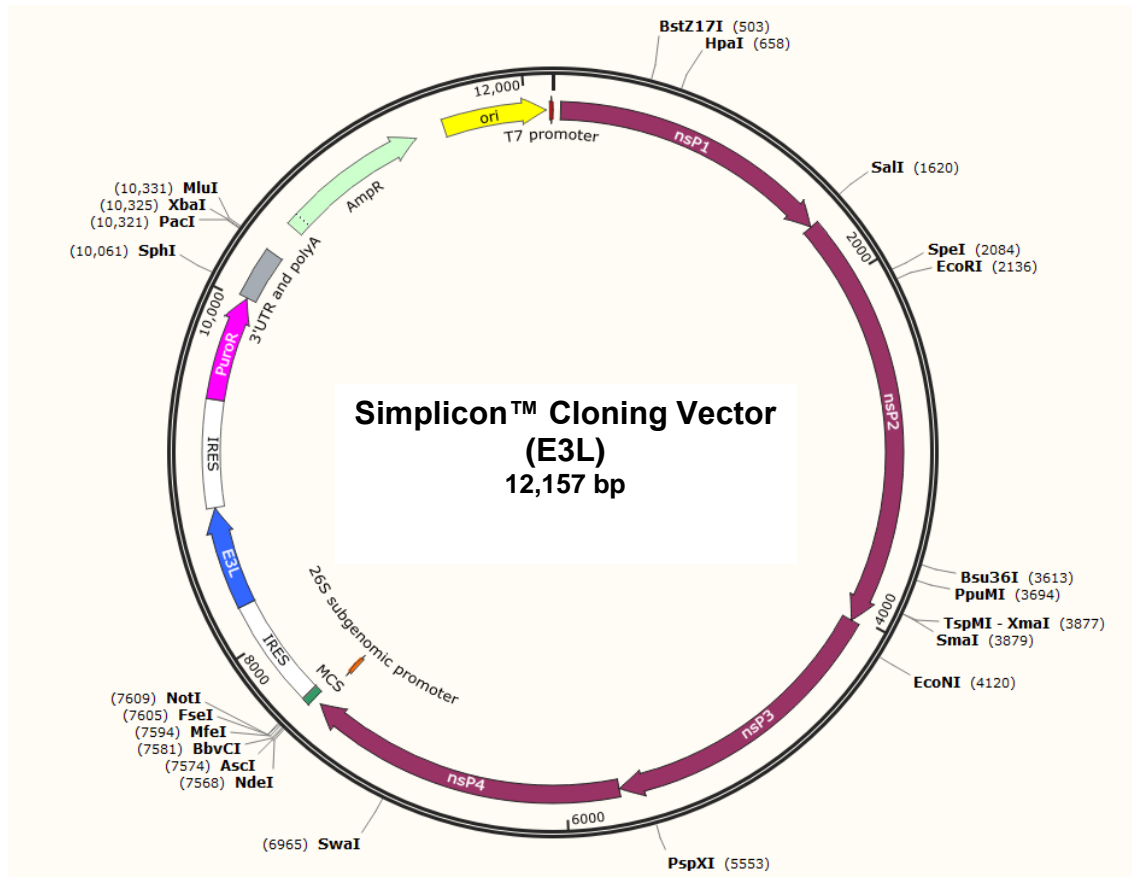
BstZ17I (503)
HpaI (658)
12,000
ori
T7 promoter
nsP1
SalI (1620)
(10,331) MluI
(10,325) XbaI
(10,321) PacI
AmpR
(10,061) SphI
3'UTR and polyA
2000
SpeI (2084)
EcoRI (2136)
10,000
PuroR
nsP2
Simplicon™ Cloning Vector
(E3L)
12,157 bp
IRES
E3L
26S subgenomic promoter
Bsu36I (3613)
PpuMI (3694)
4000
TspMI - XmaI (3877)
SmaI (3879)
IRES
8000
MCS
EcoNI (4120)
(7609) NotI
(7605) FseI
(7594) MfeI
(7581) BbvCI
(7574) AscI
(7568) NdeI
nsP3
nsP4
6000
(6965) SwaI
PspXI (5553)